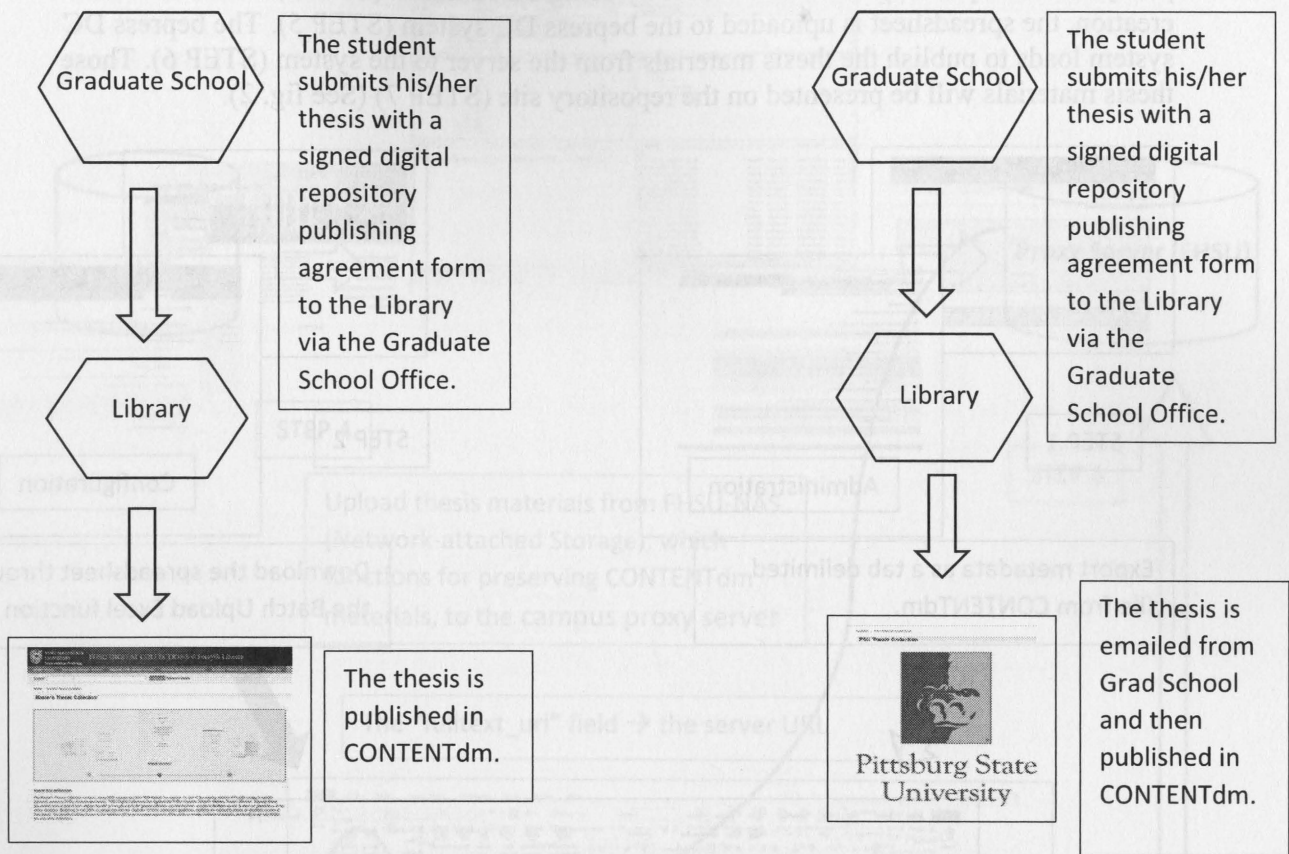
Graduate School

The student submits his/her thesis with a signed digital repository publishing agreement form to the Library via the Graduate School Office.

Library

The thesis is published in CONTENTdm.

Graduate School

The student submits his/her thesis with a signed digital repository publishing agreement form to the Library via the Graduate School Office.

Library

Pittsburg State University

The thesis is emailed from Grad School and then published in CONTENTdm.